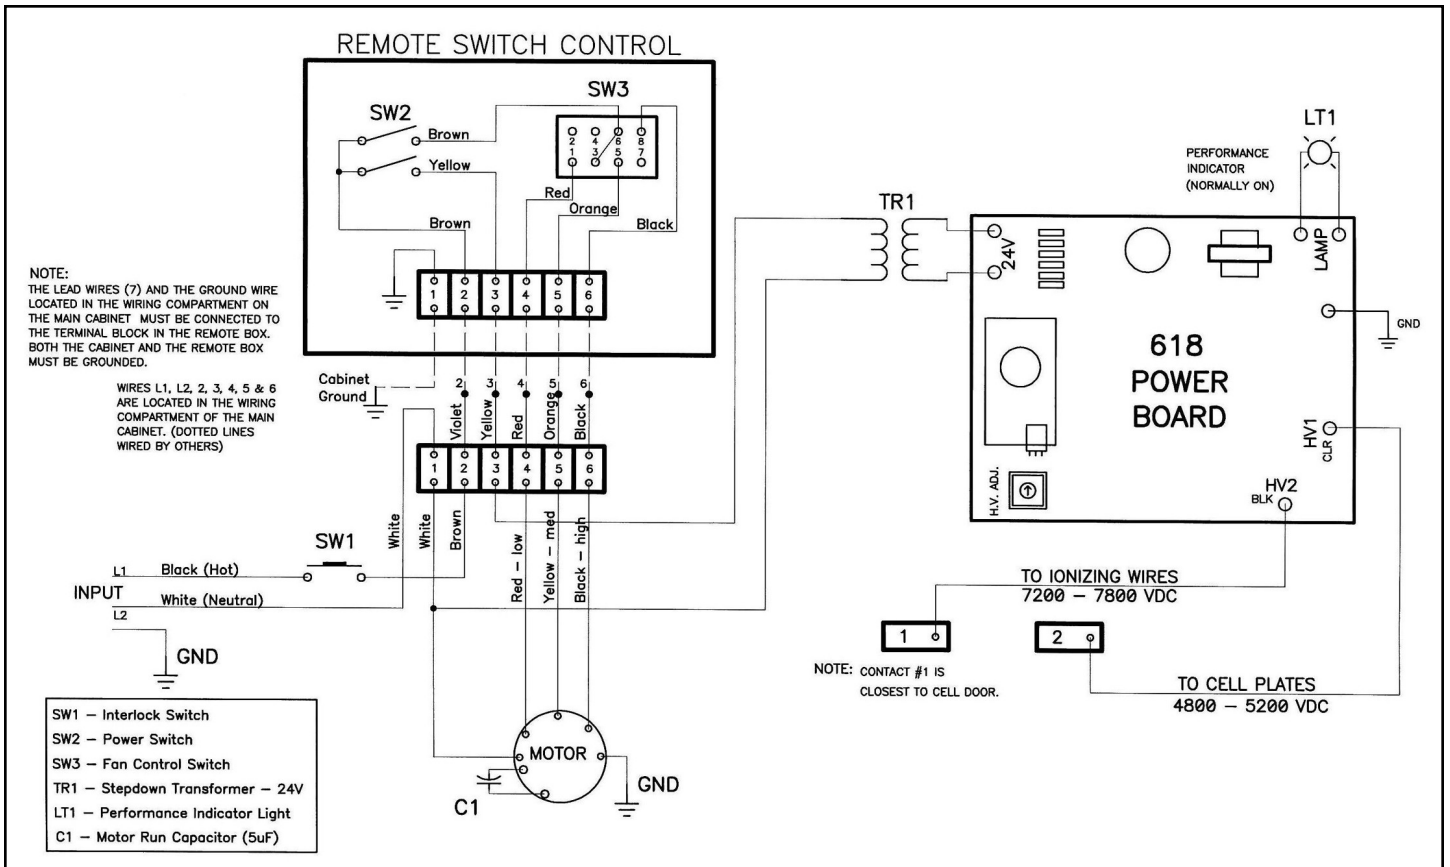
REMOTE SWITCH CONTROL

SW2

Brown

Yellow

SW3

2 4 6 8
1 3 5 7

Red

Orange

Black

Brown

1 2 3 4 5 6

NOTE:
THE LEAD WIRES (7) AND THE GROUND WIRE LOCATED IN THE WIRING COMPARTMENT ON THE MAIN CABINET MUST BE CONNECTED TO THE TERMINAL BLOCK IN THE REMOTE BOX. BOTH THE CABINET AND THE REMOTE BOX MUST BE GROUNDED.

WIRES L1, L2, 2, 3, 4, 5 & 6 ARE LOCATED IN THE WIRING COMPARTMENT OF THE MAIN CABINET. (DOTTED LINES WIRED BY OTHERS)

Cabinet Ground

2 3 4 5 6

Violet Yellow Red Orange Black

1 2 3 4 5 6

White White Brown

SW1

L1 Black (Hot)

INPUT

White (Neutral)

L2

GND

Red – low Yellow – med Black – high

MOTOR

GND

C1

TR1

24V

LT1

PERFORMANCE INDICATOR (NORMALLY ON)

LAMP

GND

618 POWER BOARD

HV1 CLR

H.V. ADJ.

HV2 BLK

TO IONIZING WIRES
7200 – 7800 VDC

1

2

NOTE: CONTACT #1 IS CLOSEST TO CELL DOOR.

TO CELL PLATES
4800 – 5200 VDC

SW1 – Interlock Switch
SW2 – Power Switch
SW3 – Fan Control Switch
TR1 – Stepdown Transformer – 24V
LT1 – Performance Indicator Light
C1 – Motor Run Capacitor (5uF)